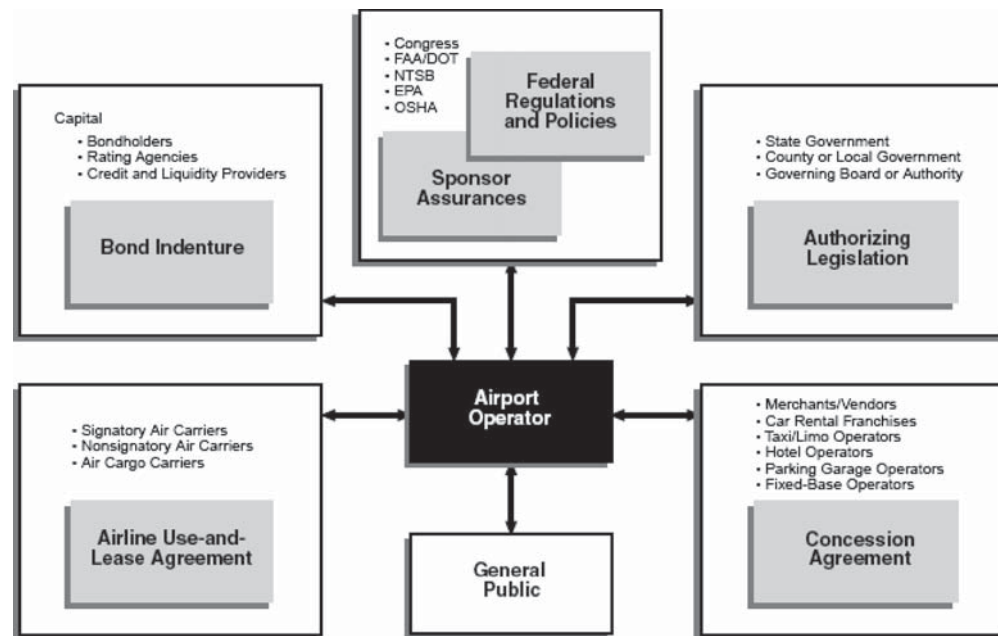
• Congress
• FAA/DOT
• NTSB
• EPA
• OSHA

Federal Regulations and Policies

Sponsor Assurances

Capital
• Bondholders
• Rating Agencies
• Credit and Liquidity Providers

Bond Indenture

• State Government
• County or Local Government
• Governing Board or Authority

Authorizing Legislation

Airport Operator

• Signatory Air Carriers
• Nonsignatory Air Carriers
• Air Cargo Carriers

Airline Use-and-Lease Agreement

General Public

• Merchants/Vendors
• Car Rental Franchises
• Taxi/Limo Operators
• Hotel Operators
• Parking Garage Operators
• Fixed-Base Operators

Concession Agreement